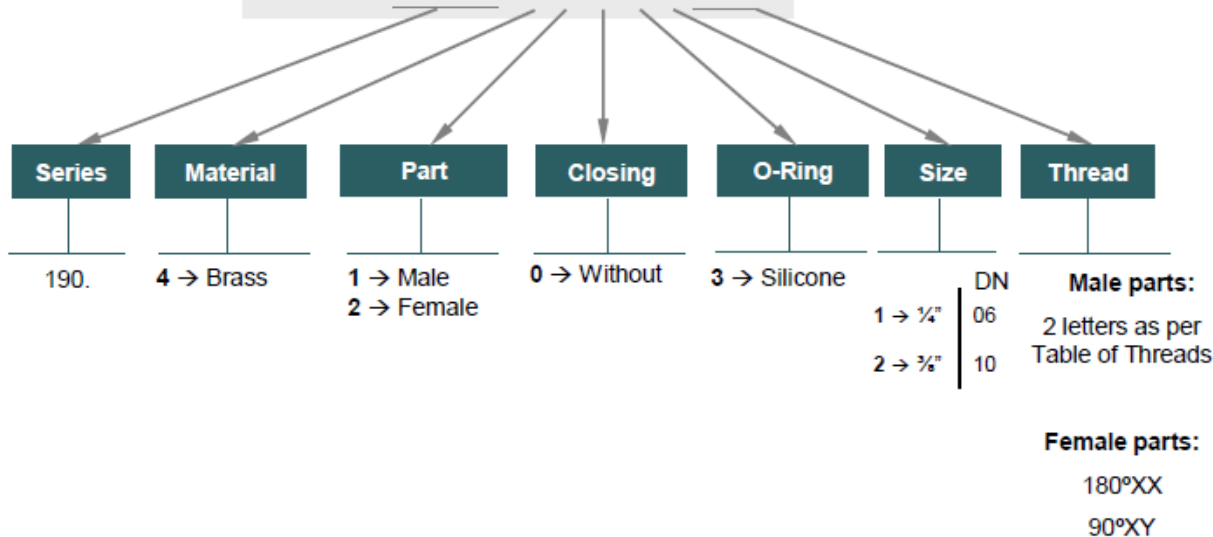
Series
Material
Part
Closing
O-Ring
Size
Thread

190.

4 → Brass

1 → Male
2 → Female

0 → Without

3 → Silicone

DN
1 → ¼" 06
2 → ⅜" 10

Male parts:
2 letters as per Table of Threads

Female parts:
180ºXX
90ºXY